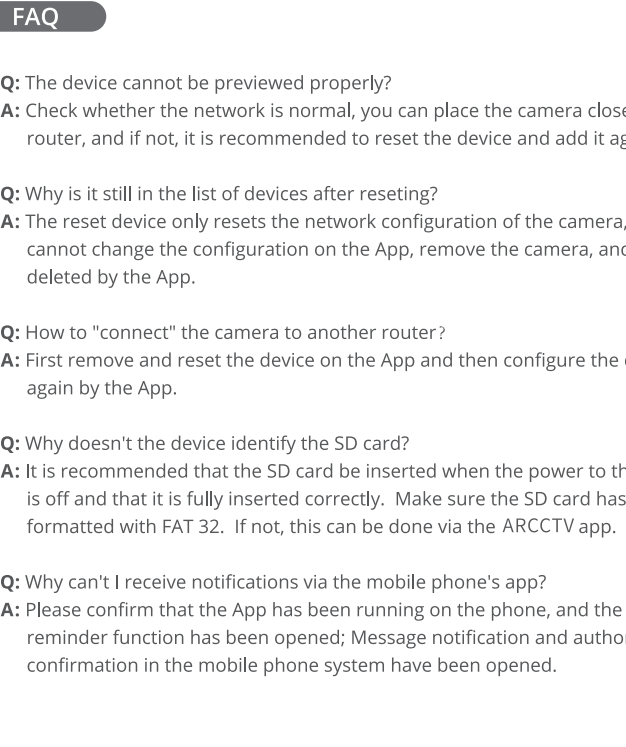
FAQ

Q: The device cannot be previewed properly?
A: Check whether the network is normal, you can place the camera close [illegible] router, and if not, it is recommended to reset the device and add it ag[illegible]

Q: Why is it still in the list of devices after reseting?
A: The reset device only resets the network configuration of the camera, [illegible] cannot change the configuration on the App, remove the camera, and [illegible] deleted by the App.

Q: How to "connect" the camera to another router?
A: First remove and reset the device on the App and then configure the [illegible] again by the App.

Q: Why doesn't the device identify the SD card?
A: It is recommended that the SD card be inserted when the power to th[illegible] is off and that it is fully inserted correctly. Make sure the SD card has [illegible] formatted with FAT 32. If not, this can be done via the ARCCTV app.

Q: Why can't I receive notifications via the mobile phone's app?
A: Please confirm that the App has been running on the phone, and the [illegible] reminder function has been opened; Message notification and autho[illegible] confirmation in the mobile phone system have been opened.